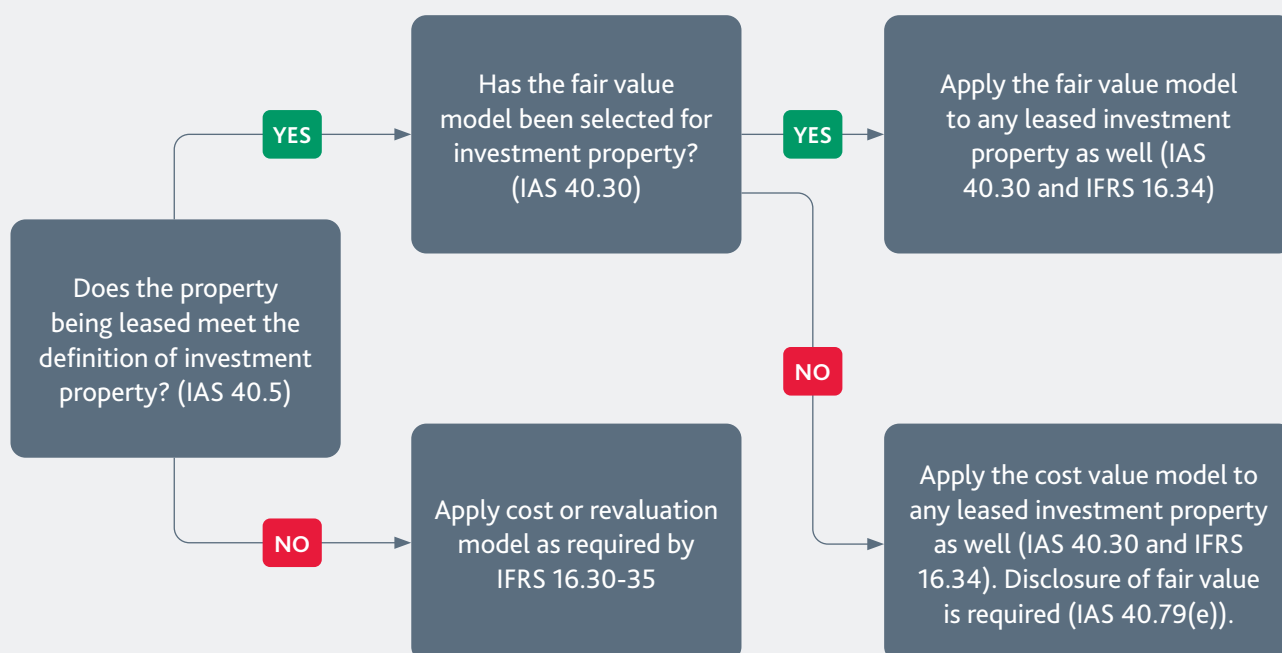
Does the property being leased meet the definition of investment property? (IAS 40.5)

YES

Has the fair value model been selected for investment property? (IAS 40.30)

YES

Apply the fair value model to any leased investment property as well (IAS 40.30 and IFRS 16.34)

NO

Apply the cost value model to any leased investment property as well (IAS 40.30 and IFRS 16.34). Disclosure of fair value is required (IAS 40.79(e)).

NO

Apply cost or revaluation model as required by IFRS 16.30-35